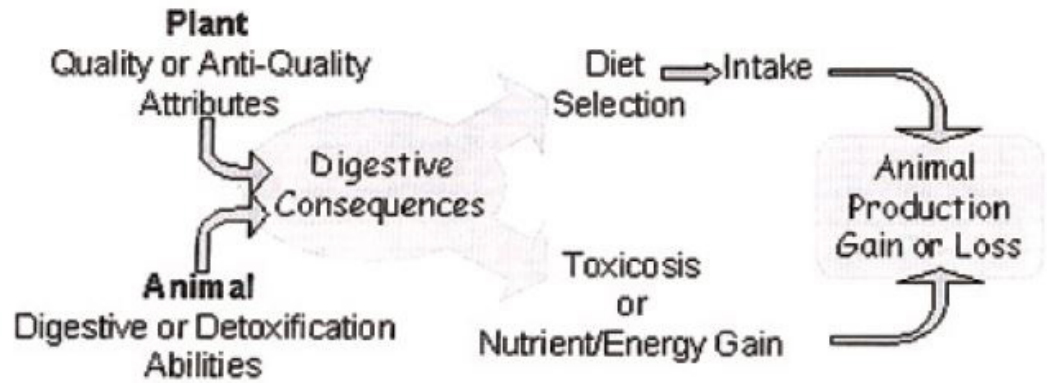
Plant
Quality or Anti-Quality Attributes

Digestive Consequences

Animal
Digestive or Detoxification Abilities

Diet Selection

Intake

Toxicosis or Nutrient/Energy Gain

Animal Production Gain or Loss